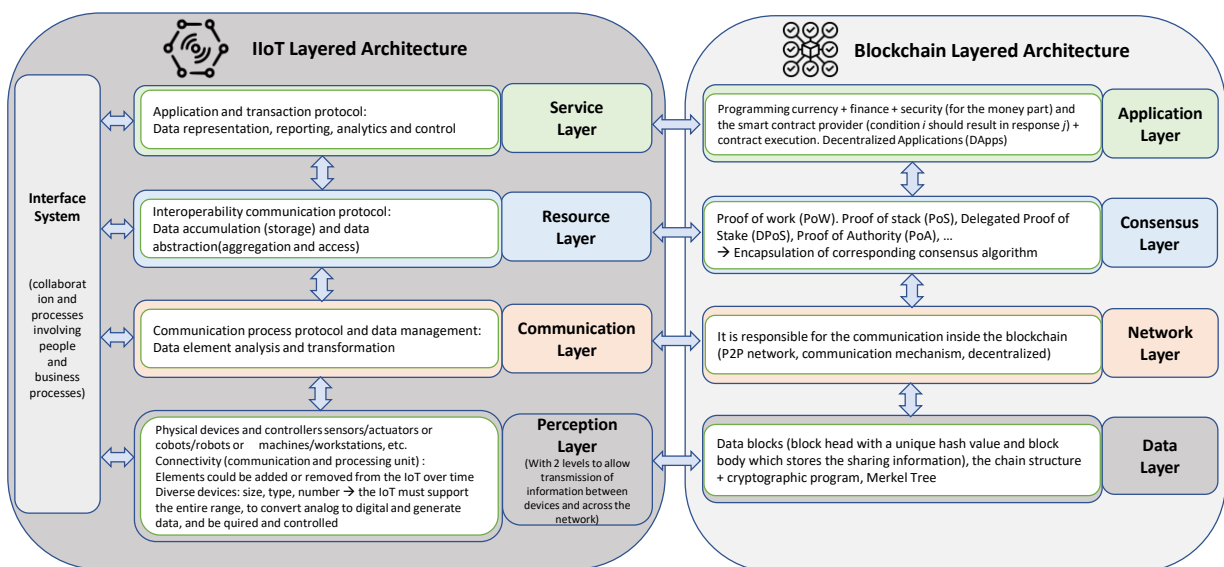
IIoT Layered Architecture

Interface System

(collaboration and processes involving people and business processes)

Application and transaction protocol: Data representation, reporting, analytics and control

Service Layer

Interoperability communication protocol: Data accumulation (storage) and data abstraction(aggregation and access)

Resource Layer

Communication process protocol and data management: Data element analysis and transformation

Communication Layer

Physical devices and controllers sensors/actuators or cobots/robots or machines/workstations, etc. Connectivity (communication and processing unit) : Elements could be added or removed from the IoT over time Diverse devices: size, type, number → the IoT must support the entire range, to convert analog to digital and generate data, and be quired and controlled

Perception Layer

(With 2 levels to allow transmission of information between devices and across the network)

Blockchain Layered Architecture

Programming currency + finance + security (for the money part) and the smart contract provider (condition *i* should result in response *j*) + contract execution. Decentralized Applications (DApps)

Application Layer

Proof of work (PoW). Proof of stack (PoS), Delegated Proof of Stake (DPoS), Proof of Authority (PoA), ...
→ Encapsulation of corresponding consensus algorithm

Consensus Layer

It is responsible for the communication inside the blockchain (P2P network, communication mechanism, decentralized)

Network Layer

Data blocks (block head with a unique hash value and block body which stores the sharing information), the chain structure + cryptographic program, Merkel Tree

Data Layer